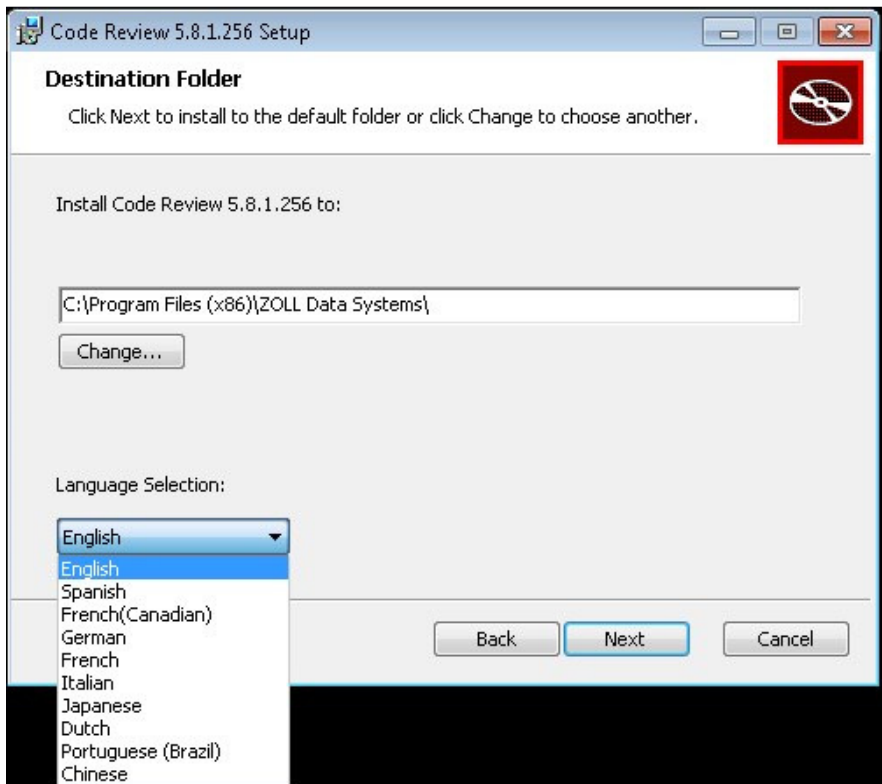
Code Review 5.8.1.256 Setup

Destination Folder

Click Next to install to the default folder or click Change to choose another.

Install Code Review 5.8.1.256 to:

C:\Program Files (x86)\ZOLL Data Systems\

Change...

Language Selection:

English

English
Spanish
French(Canadian)
German
French
Italian
Japanese
Dutch
Portuguese (Brazil)
Chinese

Back
Next
Cancel